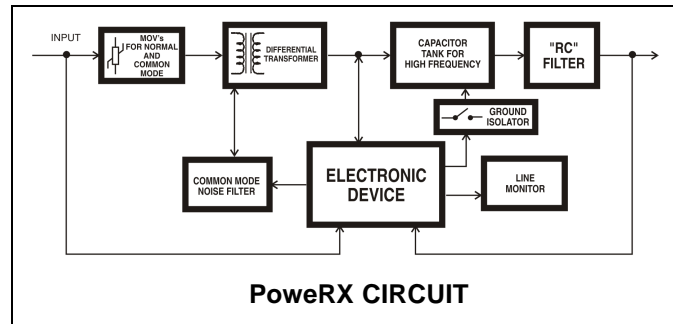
INPUT

MOV's FOR NORMAL AND COMMON MODE

DIFFERENTIAL TRANSFORMER

CAPACITOR TANK FOR HIGH FREQUENCY

"RC" FILTER

GROUND ISOLATOR

COMMON MODE NOISE FILTER

ELECTRONIC DEVICE

LINE MONITOR

PoweRX CIRCUIT